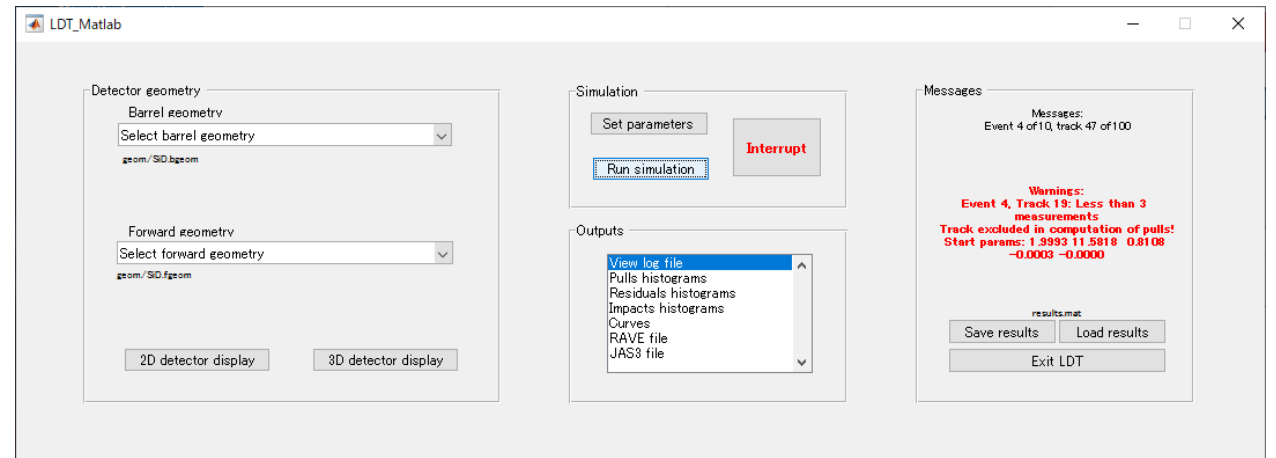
LDT_Matlab

Detector geometry
Barrel geometry
Select barrel geometry
geom/SiD.bgeom

Forward geometry
Select forward geometry
geom/SiD.fgeom

2D detector display
3D detector display

Simulation
Set parameters
Run simulation
Interrupt

Outputs
View log file
Pulls histograms
Residuals histograms
Impacts histograms
Curves
RAVE file
JAS3 file

Messages
Messages:
Event 4 of 10, track 47 of 100

Warnings:
Event 4, Track 19: Less than 3 measurements
Track excluded in computation of pulls!
Start params: 1.9993 11.5818 0.8108 −0.0003 −0.0000

results.mat
Save results
Load results
Exit LDT